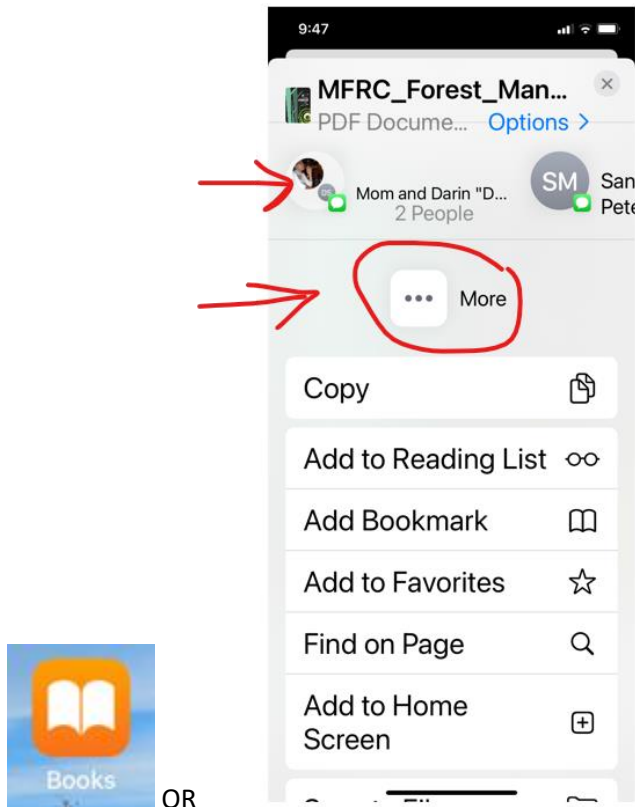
9:47

MFRC_Forest_Man...
PDF Docume... Options >

Mom and Darin "D...
2 People

SM San
Pete

More

Copy

Add to Reading List

Add Bookmark

Add to Favorites

Find on Page

Add to Home Screen

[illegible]

Books

OR